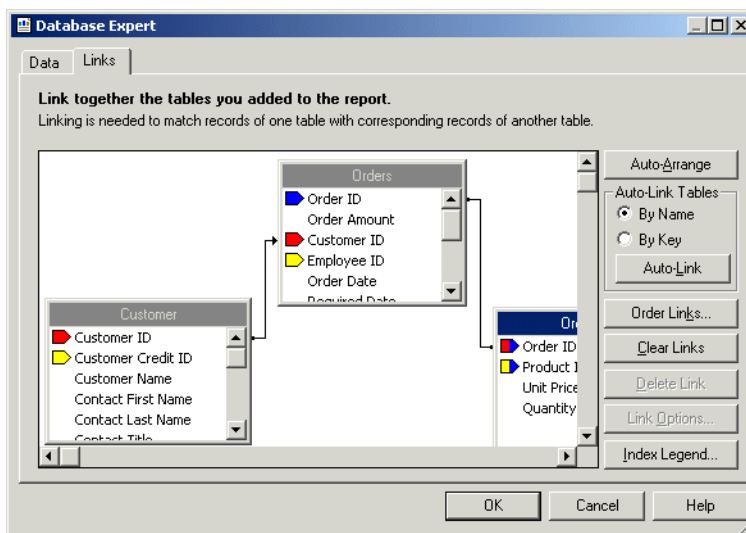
Database Expert

Data | Links

Link together the tables you added to the report.
Linking is needed to match records of one table with corresponding records of another table.

Orders
Order ID
Order Amount
Customer ID
Employee ID
Order Date
Required Date

Customer
Customer ID
Customer Credit ID
Customer Name
Contact First Name
Contact Last Name
Contact Title

Or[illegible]
Order ID
Product I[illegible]
Unit Price
Quantity

Auto-Arrange
Auto-Link Tables
By Name
By Key
Auto-Link
Order Links...
Clear Links
Delete Link
Link Options...
Index Legend...

OK
Cancel
Help